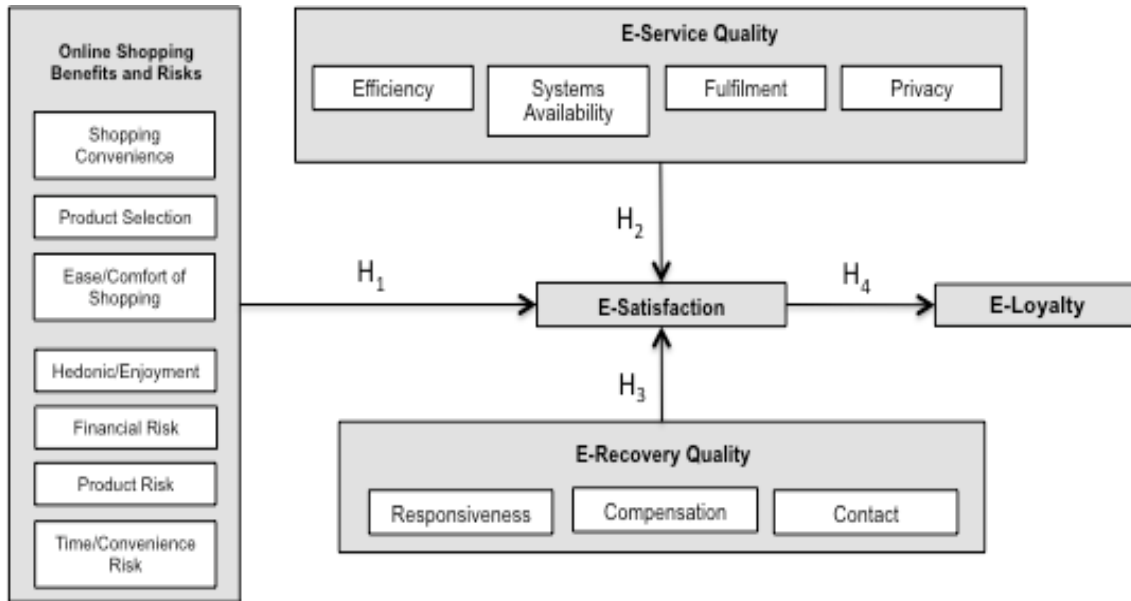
Online Shopping Benefits and Risks

Shopping Convenience

Product Selection

Ease/Comfort of Shopping

Hedonic/Enjoyment

Financial Risk

Product Risk

Time/Convenience Risk

E-Service Quality

Efficiency

Systems Availability

Fulfilment

Privacy

$H_2$

$H_1$

E-Satisfaction

$H_4$

E-Loyalty

$H_3$

E-Recovery Quality

Responsiveness

Compensation

Contact